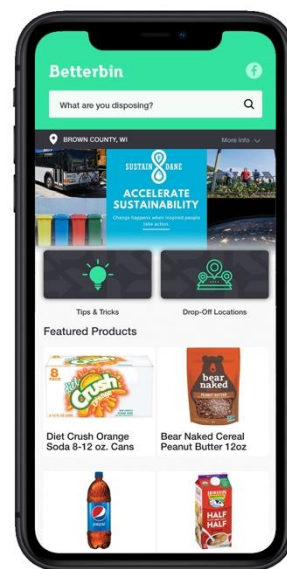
Betterbin

What are you disposing?

BROWN COUNTY, WI

More info

SUSTAIN DANE

ACCELERATE SUSTAINABILITY

Change happens when inspired people take action.

Tips & Tricks

Drop-Off Locations

Featured Products

8

Diet Crush Orange Soda 8-12 oz. Cans

bear naked

Bear Naked Cereal Peanut Butter 12oz

pepsi

HALF HALF